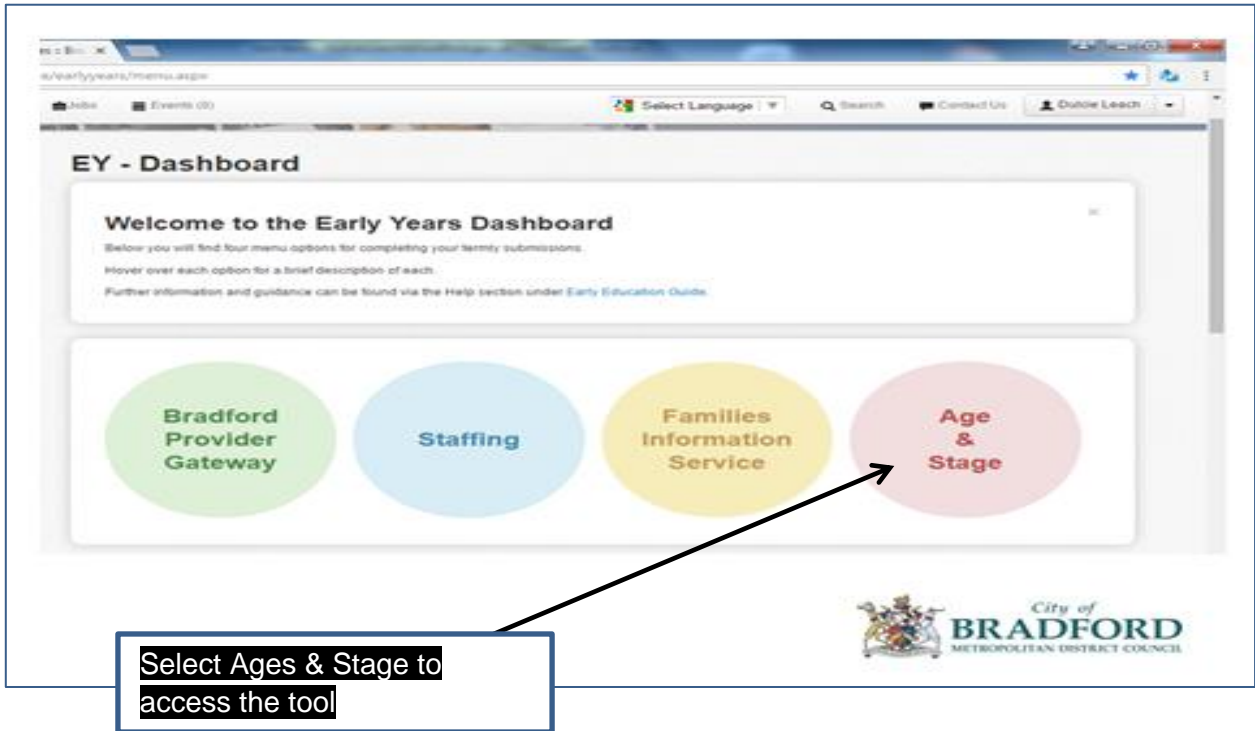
s/earlyyears/menu.aspx

Jobs Events (0) Select Language Search Contact Us Dulcie Leach

EY - Dashboard

Welcome to the Early Years Dashboard

Below you will find four menu options for completing your termly submissions.

Hover over each option for a brief description of each.

Further information and guidance can be found via the Help section under Early Education Guide.

Bradford Provider Gateway

Staffing

Families Information Service

Age & Stage

City of BRADFORD METROPOLITAN DISTRICT COUNCIL

Select Ages & Stage to access the tool